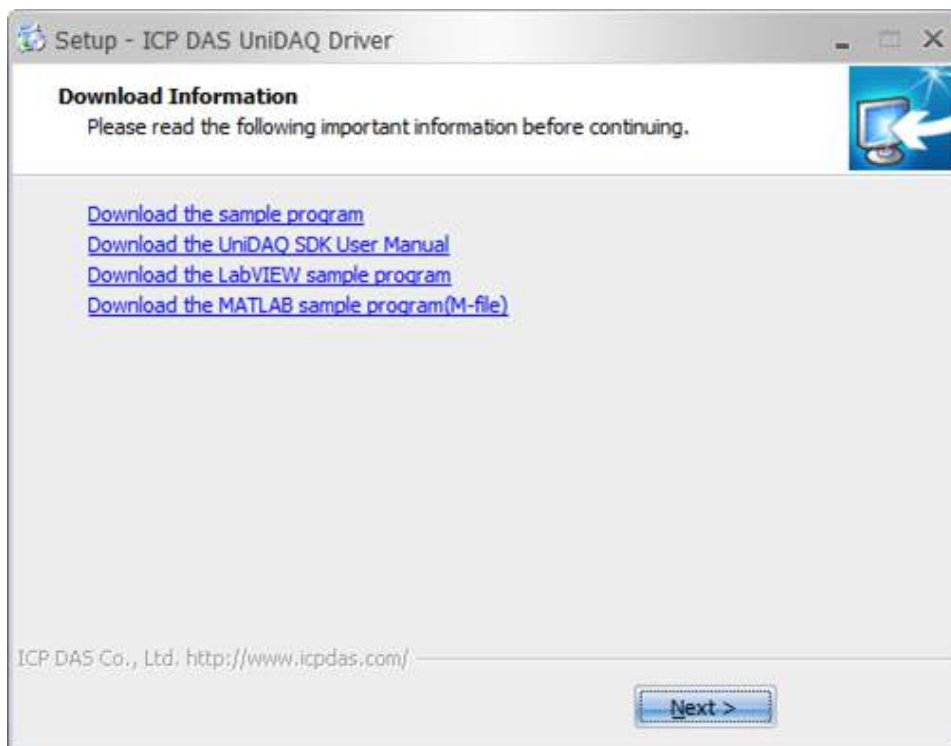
Setup - ICP DAS UniDAQ Driver

Download Information
Please read the following important information before continuing.

Download the sample program
Download the UniDAQ SDK User Manual
Download the LabVIEW sample program
Download the MATLAB sample program(M-file)

ICP DAS Co., Ltd. http://www.icpdas.com/

Next >